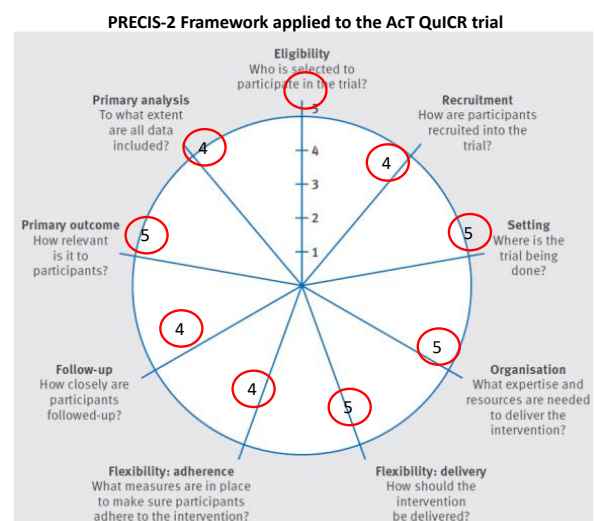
PRECIS-2 Framework applied to the AcT QuICR trial

Eligibility
Who is selected to participate in the trial?

5

Primary analysis
To what extent are all data included?

4

Recruitment
How are participants recruited into the trial?

4

4
3
2
1

Primary outcome
How relevant is it to participants?

5

Setting
Where is the trial being done?

5

4

5

Organisation
What expertise and resources are needed to deliver the intervention?

Follow-up
How closely are participants followed-up?

4

5

Flexibility: adherence
What measures are in place to make sure participants adhere to the intervention?

Flexibility: delivery
How should the intervention be delivered?